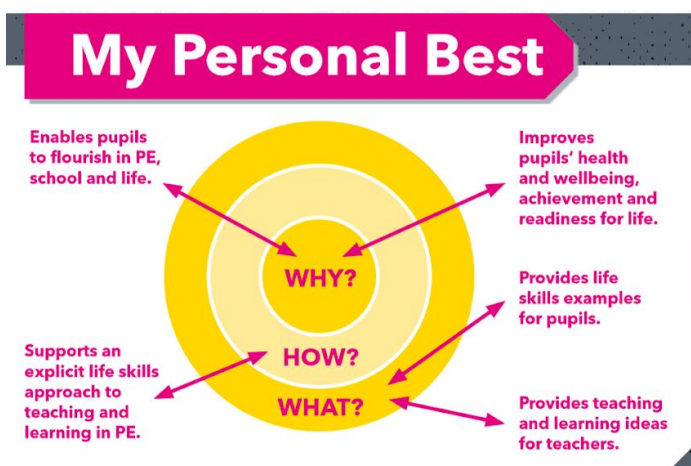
My Personal Best

Enables pupils to flourish in PE, school and life.

Improves pupils' health and wellbeing, achievement and readiness for life.

WHY?

Provides life skills examples for pupils.

Supports an explicit life skills approach to teaching and learning in PE.

HOW?

WHAT?

Provides teaching and learning ideas for teachers.